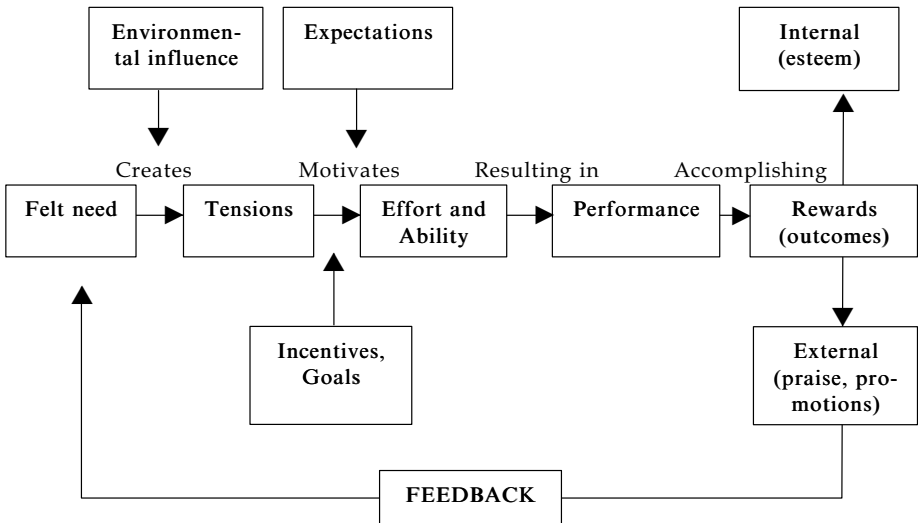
Environmental influence

Expectations

Internal (esteem)

Creates

Motivates

Resulting in

Accomplishing

Felt need

Tensions

Effort and Ability

Performance

Rewards (outcomes)

Incentives, Goals

External (praise, promotions)

FEEDBACK